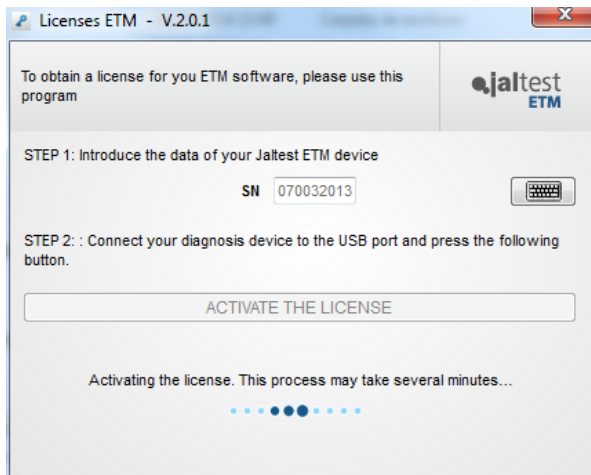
Licenses ETM - V.2.0.1

To obtain a license for you ETM software, please use this program

jaltest ETM

STEP 1: Introduce the data of your Jaltest ETM device

SN 070032013

STEP 2: : Connect your diagnosis device to the USB port and press the following button.

ACTIVATE THE LICENSE

Activating the license. This process may take several minutes...